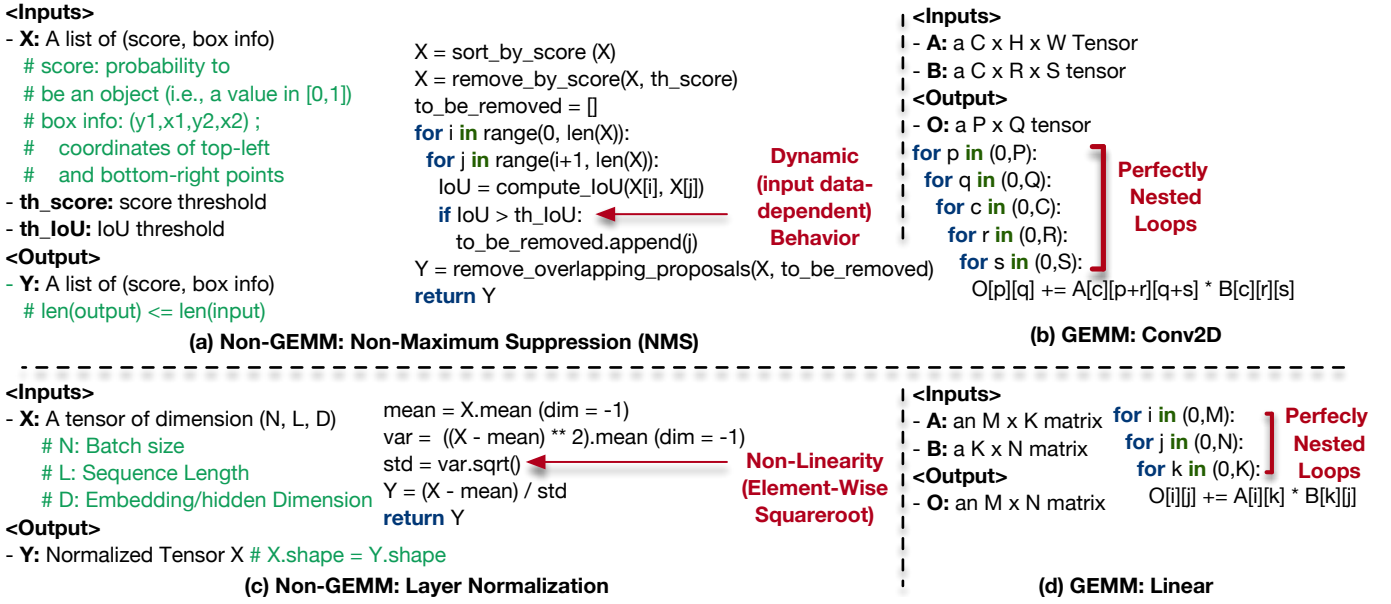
<Inputs>
- **X:** A list of (score, box info)
# score: probability to
# be an object (i.e., a value in [0,1])
# box info: (y1,x1,y2,x2) ;
# coordinates of top-left
# and bottom-right points
- **th_score:** score threshold
- **th_IoU:** IoU threshold
<Output>
- **Y:** A list of (score, box info)
# len(output) <= len(input)

X = sort_by_score (X)
X = remove_by_score(X, th_score)
to_be_removed = []
for i in range(0, len(X)):
for j in range(i+1, len(X)):
IoU = compute_IoU(X[i], X[j])
if IoU > th_IoU:
to_be_removed.append(j)
Y = remove_overlapping_proposals(X, to_be_removed)
return Y

Dynamic (input data-dependent) Behavior

(a) Non-GEMM: Non-Maximum Suppression (NMS)

<Inputs>
- **A:** a C x H x W Tensor
- **B:** a C x R x S tensor
<Output>
- **O:** a P x Q tensor
for p in (0,P):
for q in (0,Q):
for c in (0,C):
for r in (0,R):
for s in (0,S):
O[p][q] += A[c][p+r][q+s] * B[c][r][s]

Perfectly Nested Loops

(b) GEMM: Conv2D

<Inputs>
- **X:** A tensor of dimension (N, L, D)
# N: Batch size
# L: Sequence Length
# D: Embedding/hidden Dimension
<Output>
- **Y:** Normalized Tensor X # X.shape = Y.shape

mean = X.mean (dim = -1)
var = ((X - mean) ** 2).mean (dim = -1)
std = var.sqrt()
Y = (X - mean) / std
return Y

Non-Linearity (Element-Wise Squareroot)

(c) Non-GEMM: Layer Normalization

<Inputs>
- **A:** an M x K matrix
- **B:** a K x N matrix
<Output>
- **O:** an M x N matrix

for i in (0,M):
for j in (0,N):
for k in (0,K):
O[i][j] += A[i][k] * B[k][j]

Perfecly Nested Loops

(d) GEMM: Linear